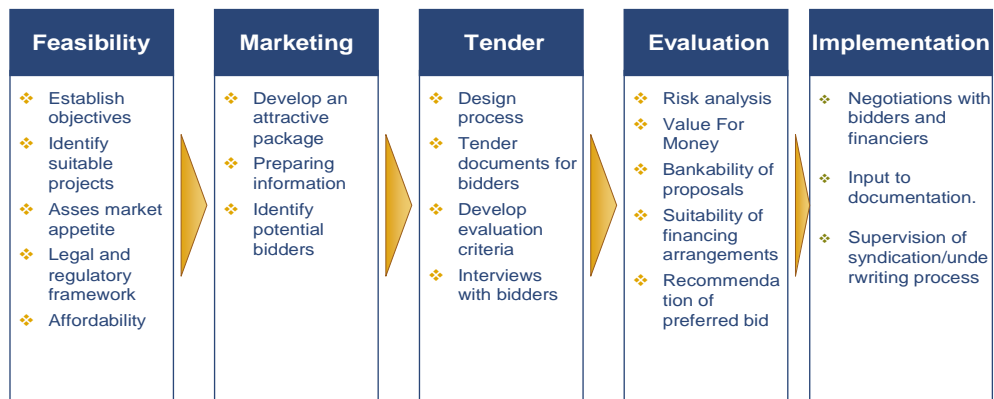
Feasibility

Establish objectives
Identify suitable projects
Asses market appetite
Legal and regulatory framework
Affordability

Marketing

Develop an attractive package
Preparing information
Identify potential bidders

Tender

Design process
Tender documents for bidders
Develop evaluation criteria
Interviews with bidders

Evaluation

Risk analysis
Value For Money
Bankability of proposals
Suitability of financing arrangements
Recommenda tion of preferred bid

Implementation

Negotiations with bidders and financiers
Input to documentation.
Supervision of syndication/unde rwriting process